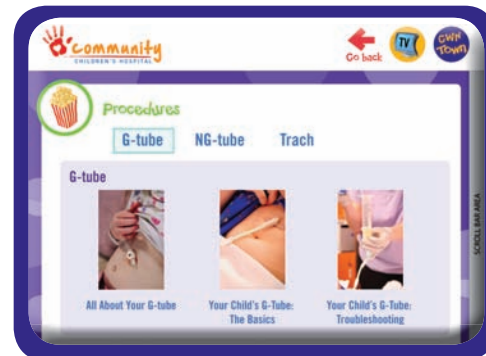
Community
CHILDREN'S HOSPITAL

Go back
TV
CWN Town

Procedures

G-tube
NG-tube
Trach

G-tube

All About Your G-tube

Your Child's G-Tube: The Basics

Your Child's G-Tube: Troubleshooting

SCROLL BAR AREA